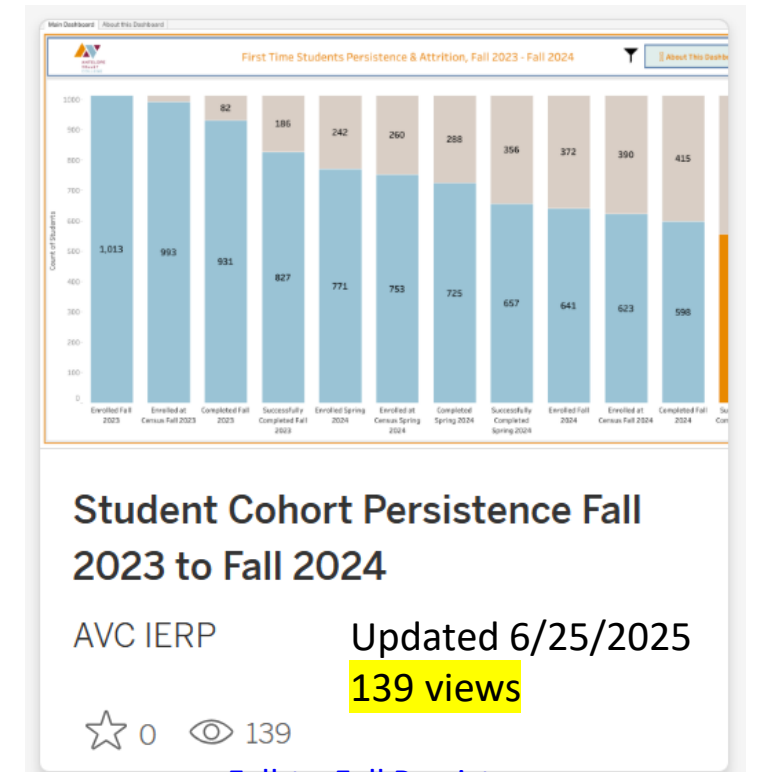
Main Dashboard | About this Dashboard

ANTELOPE VALLEY COLLEGE

First Time Students Persistence & Attrition, Fall 2023 - Fall 2024

About This Dashb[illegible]

Count of Students

1000
900
800
700
600
500
400
300
200
100
0

| Enrolled Fall 2023 | Enrolled at Census Fall 2023 | Completed Fall 2023 | Successfully Completed Fall 2023 | Enrolled Spring 2024 | Enrolled at Census Spring 2024 | Completed Spring 2024 | Successfully Completed Spring 2024 | Enrolled Fall 2024 | Enrolled at Census Fall 2024 | Completed Fall 2024 | Su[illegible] Com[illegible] |
|---|---|---|---|---|---|---|---|---|---|---|---|
| | | 82 | 186 | 242 | 260 | 288 | 356 | 372 | 390 | 415 | |
| 1,013 | 993 | 931 | 827 | 771 | 753 | 725 | 657 | 641 | 623 | 598 | |

Student Cohort Persistence Fall 2023 to Fall 2024

AVC IERP

Updated 6/25/2025
139 views

0 139